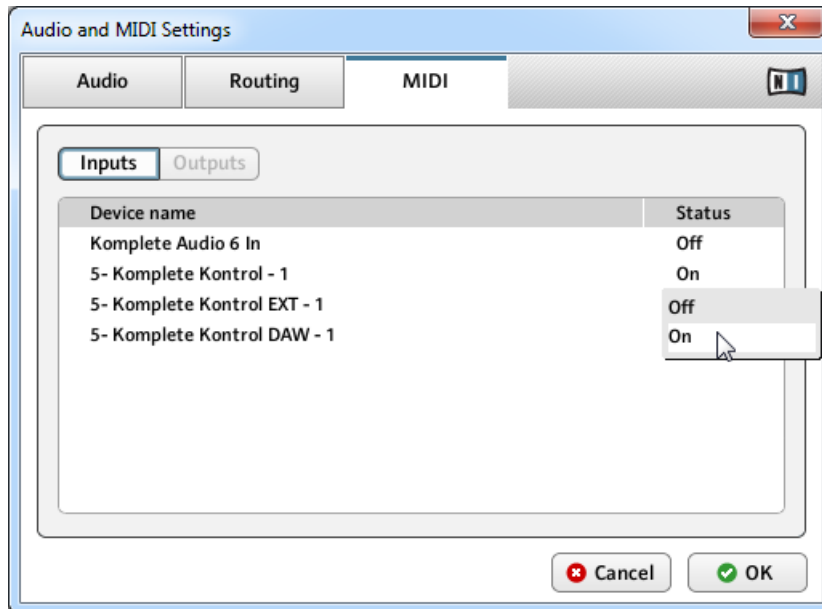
Audio and MIDI Settings

Audio | Routing | MIDI

NI

Inputs | Outputs

| Device name | Status |
|---|---|
| Komplete Audio 6 In | Off |
| 5- Komplete Kontrol - 1 | On |
| 5- Komplete Kontrol EXT - 1 | Off |
| 5- Komplete Kontrol DAW - 1 | On |

Cancel | OK